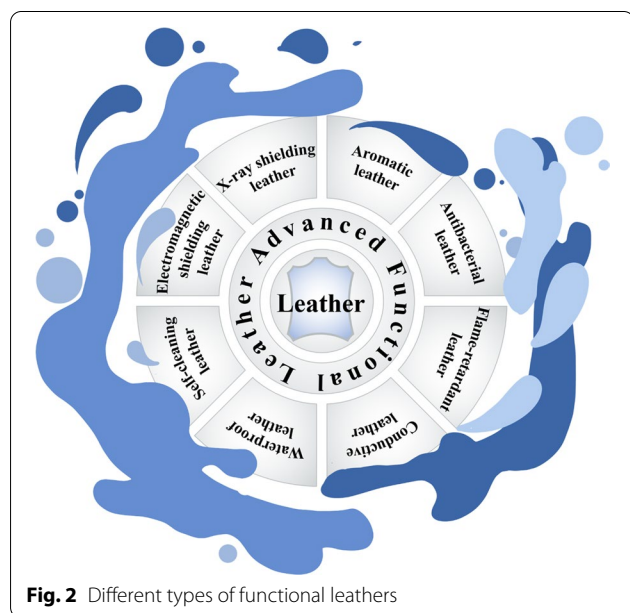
X-ray shielding leather

Aromatic leather

Antibacterial leather

Flame-retardant leather

Conductive leather

Waterproof leather

Self-cleaning leather

Electromagnetic shielding leather

Advanced Functional Leather

Leather

**Fig. 2** Different types of functional leathers